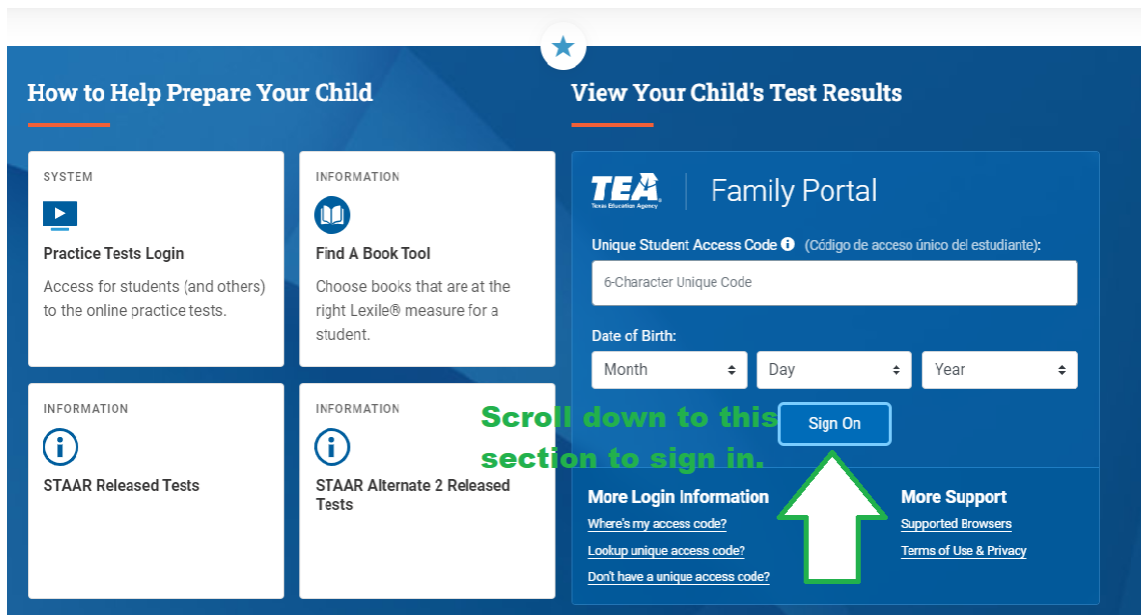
How to Help Prepare Your Child

SYSTEM

Practice Tests Login

Access for students (and others) to the online practice tests.

INFORMATION

Find A Book Tool

Choose books that are at the right Lexile® measure for a student.

INFORMATION

STAAR Released Tests

INFORMATION

STAAR Alternate 2 Released Tests

View Your Child's Test Results

TEA Texas Education Agency

Family Portal

Unique Student Access Code (Código de acceso único del estudiante):

6-Character Unique Code

Date of Birth:

Month

Day

Year

Sign On

Scroll down to this section to sign in.

More Login Information

Where's my access code?

Lookup unique access code?

Don't have a unique access code?

More Support

Supported Browsers

Terms of Use & Privacy